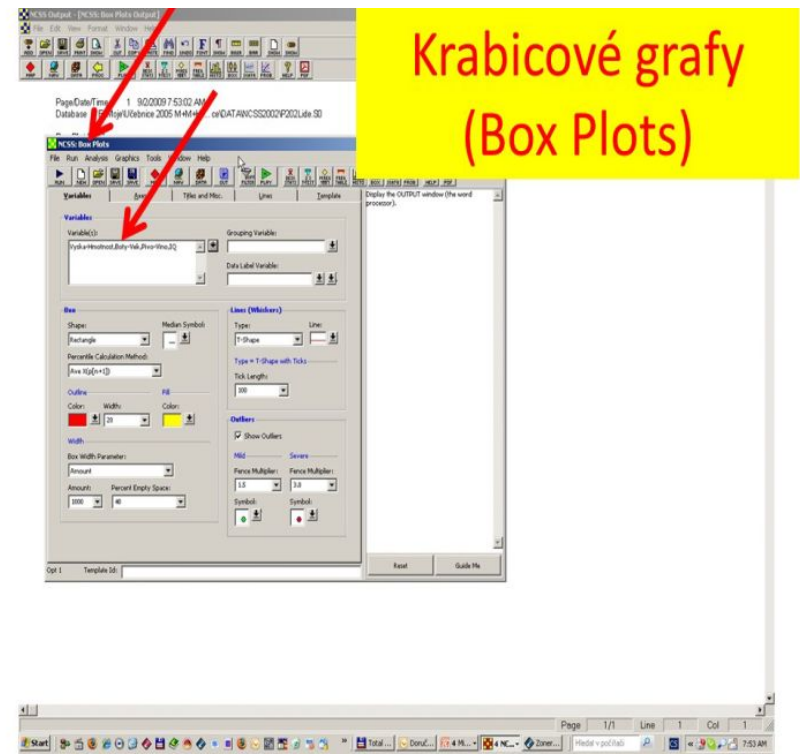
NCSS Output - [NCSS: Box Plots Output]

File Edit View Format Window Help

Krabicové grafy (Box Plots)

Page/Date/Time 1 9/2/2009 7:53:02 AM

Database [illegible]\Učebnice 2005 M+M+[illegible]ce\DATA\NCSS2002\P202Lide.S0

NCSS: Box Plots

File Run Analysis Graphics Tools Window Help

Variables | Axes | Titles and Misc. | Lines | Template

Display the OUTPUT window (the word processor).

Variables

Variable(s):

Vyska-Hmotnost,Boty-Vek,Pivo-Vino,IQ

Grouping Variable:

Data Label Variable:

Box

Shape:

Rectangle

Median Symbol:

Percentile Calculation Method:

Ave X(p[n+1])

Outline

Color:

Width:

20

Fill

Color:

Width

Box Width Parameter:

Amount

Amount:

2000

Percent Empty Space:

40

Lines (Whiskers)

Type:

T-Shape

Line:

Type = T-Shape with Ticks

Tick Length:

100

Outliers

Show Outliers

Mild

Fence Multiplier:

1.5

Symbol:

Severe

Fence Multiplier:

3.0

Symbol:

Reset

Guide Me

Opt 1

Template Id:

Page 1/1 Line 1 Col 1

Start

Total ...

Doruč...

4 Mi...

4 NC...

Zoner...

Hledat v počítači

7:53 AM